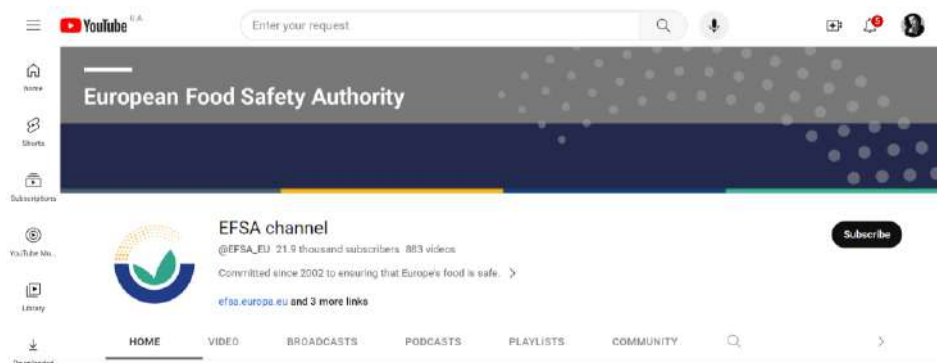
YouTube UA

Enter your request

5

Home

Shorts

Subscriptions

YouTube Mu...

Library

Downloaded

European Food Safety Authority

EFSA channel

@EFSA_EU 21.9 thousand subscribers 883 videos

Committed since 2002 to ensuring that Europe's food is safe. >

efsa.europa.eu and 3 more links

Subscribe

HOME VIDEO BROADCASTS PODCASTS PLAYLISTS COMMUNITY